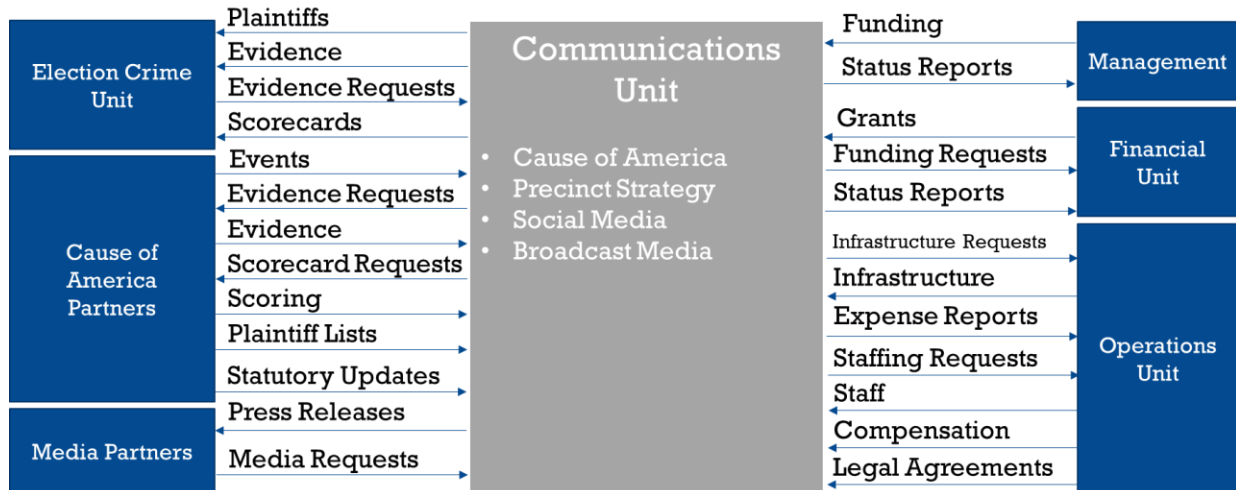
Election Crime Unit

Plaintiffs
Evidence
Evidence Requests
Scorecards

Cause of America Partners

Events
Evidence Requests
Evidence
Scorecard Requests
Scoring
Plaintiff Lists
Statutory Updates

Media Partners

Press Releases
Media Requests

Communications Unit

• Cause of America
• Precinct Strategy
• Social Media
• Broadcast Media

Funding
Status Reports

Management

Grants
Funding Requests
Status Reports

Financial Unit

Infrastructure Requests
Infrastructure
Expense Reports
Staffing Requests
Staff
Compensation
Legal Agreements

Operations Unit